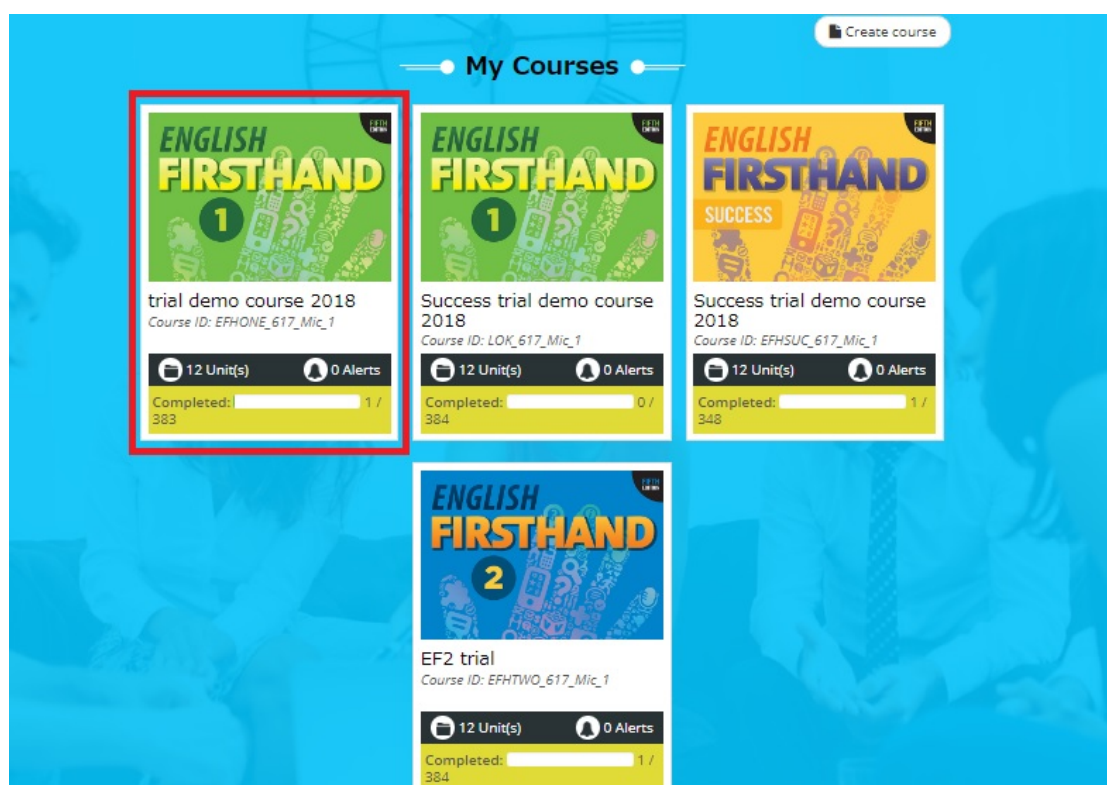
Create course

My Courses

FIFTH EDITION
ENGLISH FIRSTHAND 1

trial demo course 2018
Course ID: EFHONE_617_Mic_1

12 Unit(s) 0 Alerts

Completed: 1 / 383

FIFTH EDITION
ENGLISH FIRSTHAND 1

Success trial demo course 2018
Course ID: LOK_617_Mic_1

12 Unit(s) 0 Alerts

Completed: 0 / 384

FIFTH EDITION
ENGLISH FIRSTHAND SUCCESS

Success trial demo course 2018
Course ID: EFHSUC_617_Mic_1

12 Unit(s) 0 Alerts

Completed: 1 / 348

FIFTH EDITION
ENGLISH FIRSTHAND 2

EF2 trial
Course ID: EFHTWO_617_Mic_1

12 Unit(s) 0 Alerts

Completed: 1 / 384